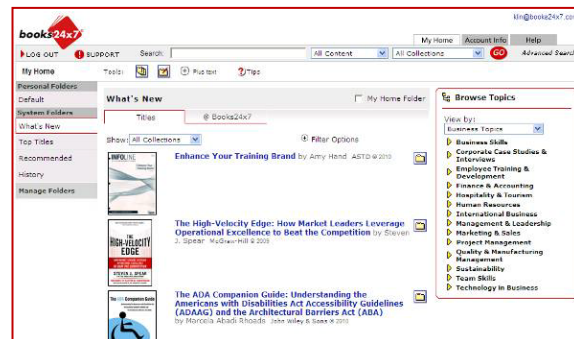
books24x7

kln@books24x7.com

My Home | Account Info | Help

LOG OUT | SUPPORT | Search: | All Content | All Collections | GO | Advanced Search

My Home

Tools: | Plus text | Tips

Personal Folders
Default
System Folders
What's New
Top Titles
Recommended
History
Manage Folders

What's New

My Home Folder

Titles | @ Books24x7

Show: All Collections

Filter Options

INFOLINE

Enhance Your Training Brand by Amy Hand ASTD © 2010

THE HIGH-VELOCITY EDGE
STEVEN J. SPEAR

The High-Velocity Edge: How Market Leaders Leverage Operational Excellence to Beat the Competition by Steven J. Spear McGraw-Hill © 2009

The ADA Companion Guide

The ADA Companion Guide: Understanding the Americans with Disabilities Act Accessibility Guidelines (ADAAG) and the Architectural Barriers Act (ABA) by Marcela Abadi Rhoads John Wiley & Sons © 2010

Browse Topics

View by:
Business Topics

Business Skills
Corporate Case Studies & Interviews
Employee Training & Development
Finance & Accounting
Hospitality & Tourism
Human Resources
International Business
Management & Leadership
Marketing & Sales
Project Management
Quality & Manufacturing Management
Sustainability
Team Skills
Technology in Business